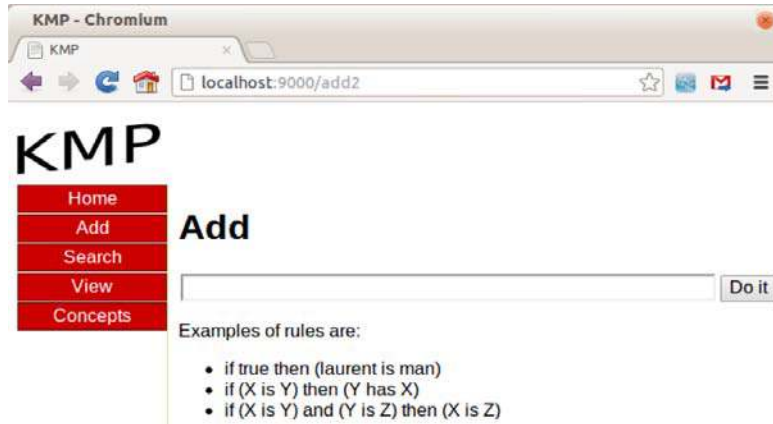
KMP - Chromium

KMP

localhost:9000/add2

KMP

Home
Add
Search
View
Concepts

Add

Do it

Examples of rules are:

- if true then (laurent is man)
- if (X is Y) then (Y has X)
- if (X is Y) and (Y is Z) then (X is Z)